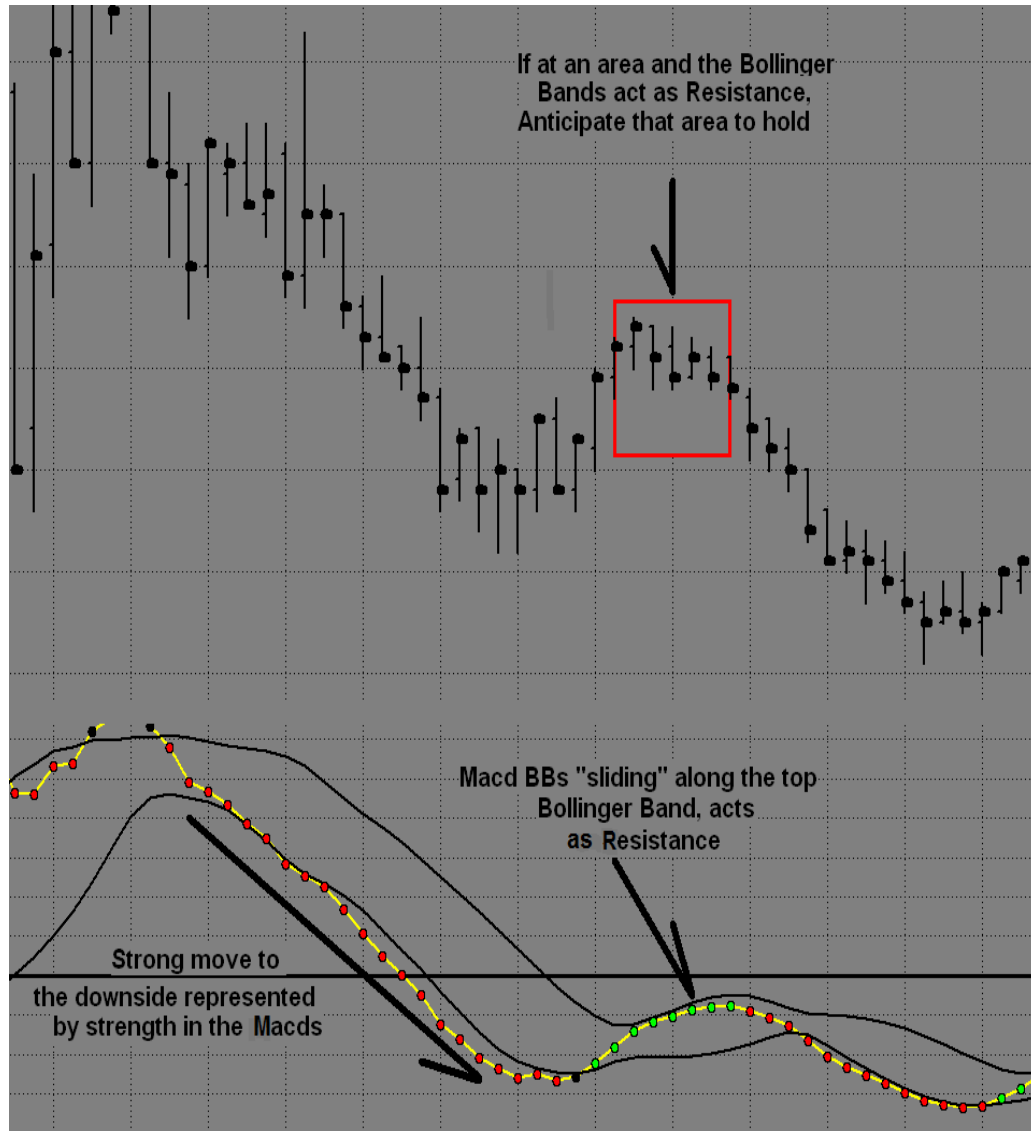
If at an area and the Bollinger Bands act as Resistance, Anticipate that area to hold

Macd BBs "sliding" along the top Bollinger Band, acts as Resistance

Strong move to the downside represented by strength in the Macds